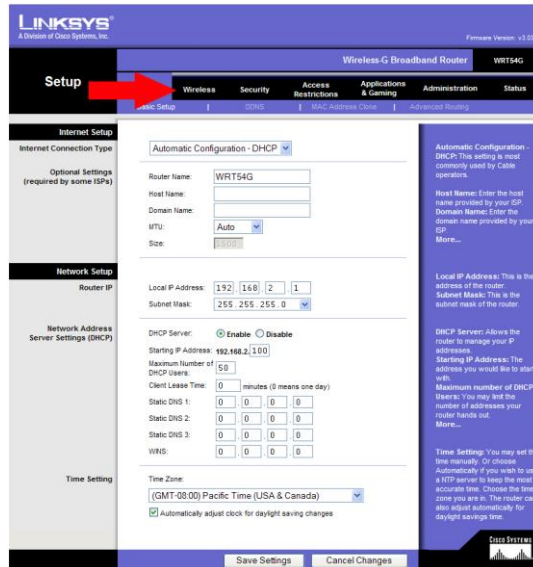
LINKSYS®
A Division of Cisco Systems, Inc.

Firmware Version: v3.03

Wireless-G Broadband Router WRT54G

Setup

Wireless Security Access Restrictions Applications & Gaming Administration Status

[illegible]sic Setup | DDNS | MAC Address Clone | Advanced Routing

Internet Setup

Internet Connection Type

Automatic Configuration - DHCP

Optional Settings (required by some ISPs)

Router Name: WRT54G
Host Name:
Domain Name:
MTU: Auto
Size: 1500

Network Setup

Router IP

Local IP Address: 192 . 168 . 2 . 1
Subnet Mask: 255 . 255 . 255 . 0

Network Address Server Settings (DHCP)

DHCP Server: Enable Disable
Starting IP Address: 192.168.2. 100
Maximum Number of DHCP Users: 50
Client Lease Time: 0 minutes (0 means one day)
Static DNS 1: 0 . 0 . 0 . 0
Static DNS 2: 0 . 0 . 0 . 0
Static DNS 3: 0 . 0 . 0 . 0
WINS: 0 . 0 . 0 . 0

Time Setting

Time Zone:
(GMT-08:00) Pacific Time (USA & Canada)
Automatically adjust clock for daylight saving changes

Automatic Configuration - DHCP: This setting is most commonly used by Cable operators.

Host Name: Enter the host name provided by your ISP.
Domain Name: Enter the domain name provided by your ISP.
More...

Local IP Address: This is the address of the router.
Subnet Mask: This is the subnet mask of the router.

DHCP Server: Allows the router to manage your IP addresses.
Starting IP Address: The address you would like to start with.
Maximum number of DHCP Users: You may limit the number of addresses your router hands out.
More...

Time Setting: You may set the time manually. Or choose Automatically if you wish to use a NTP server to keep the most accurate time. Choose the time zone you are in. The router can also adjust automatically for daylight savings time.

Save Settings Cancel Changes

CISCO SYSTEMS